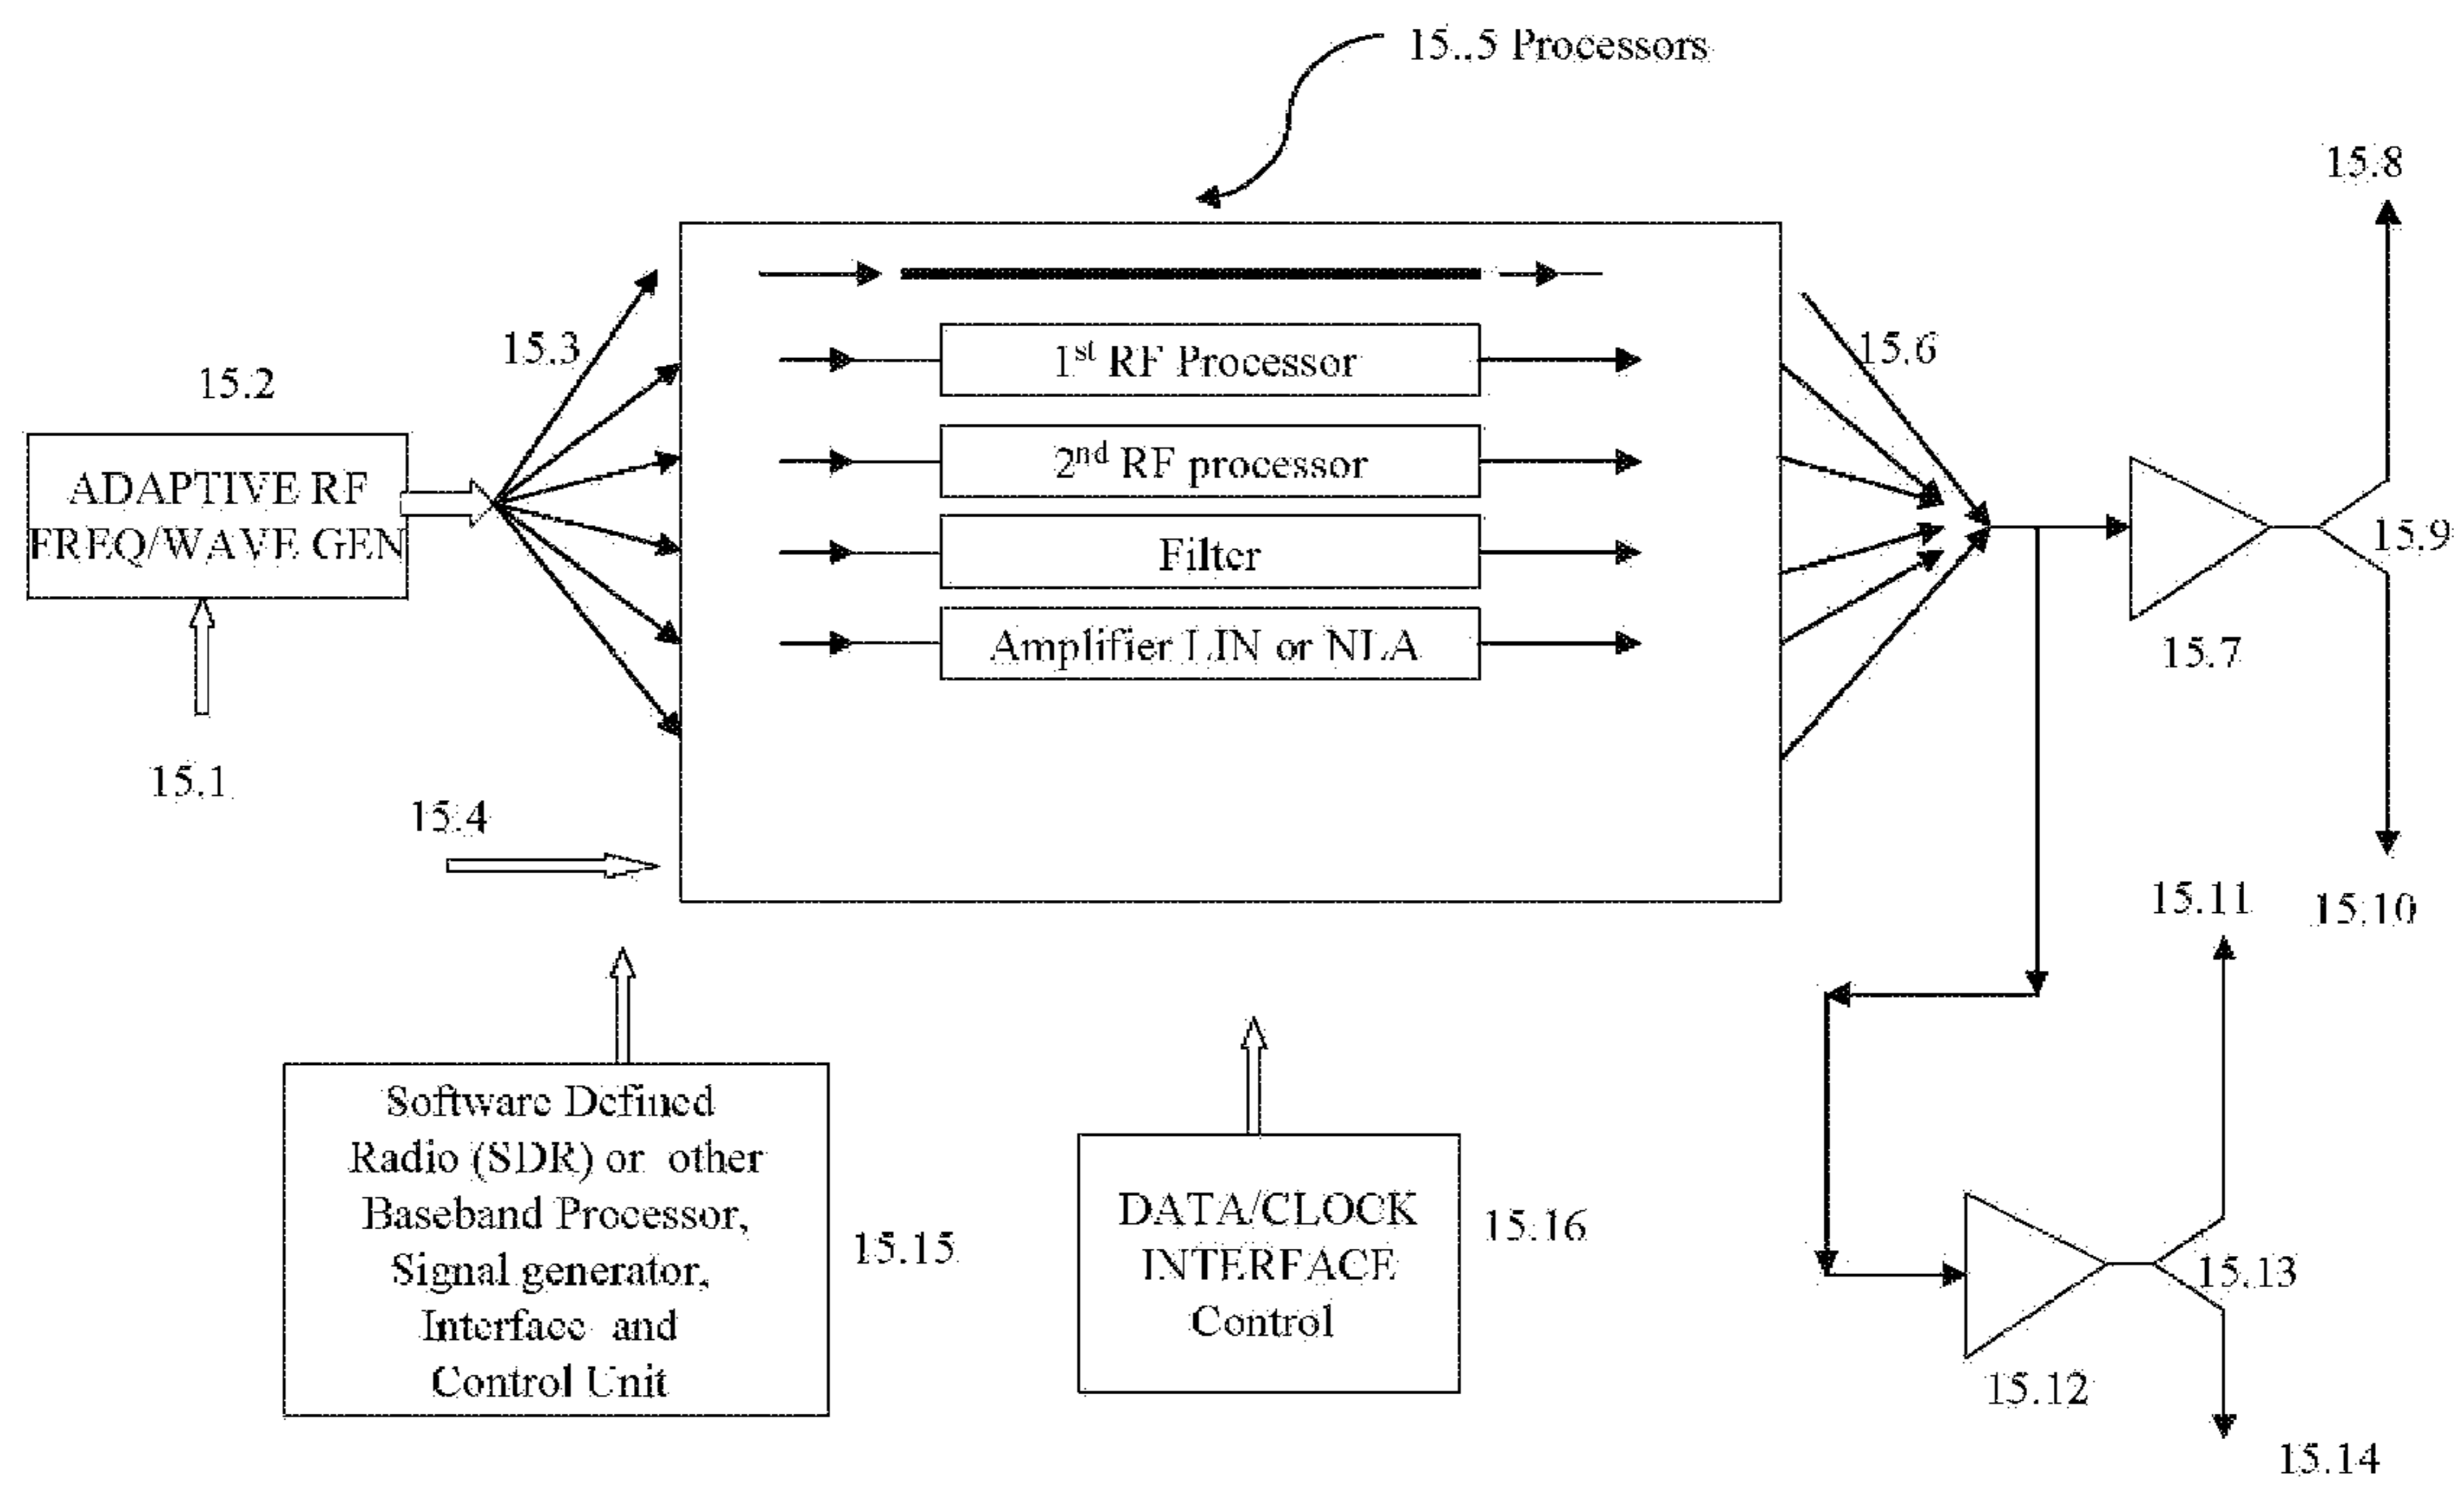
15..5 Processors

15.8

15.3

15.2

$1^{st}$ RF Processor

15.6

ADAPTIVE RF FREQ/WAVE GEN

$2^{nd}$ RF processor

Filter

15.9

Amplifier LIN or NLA

15.7

15.1

15.4

15.11

15.10

Software Defined Radio (SDR) or other Baseband Processor, Signal generator, Interface and Control Unit

15.15

DATA/CLOCK INTERFACE Control

15.16

15.13

15.12

15.14